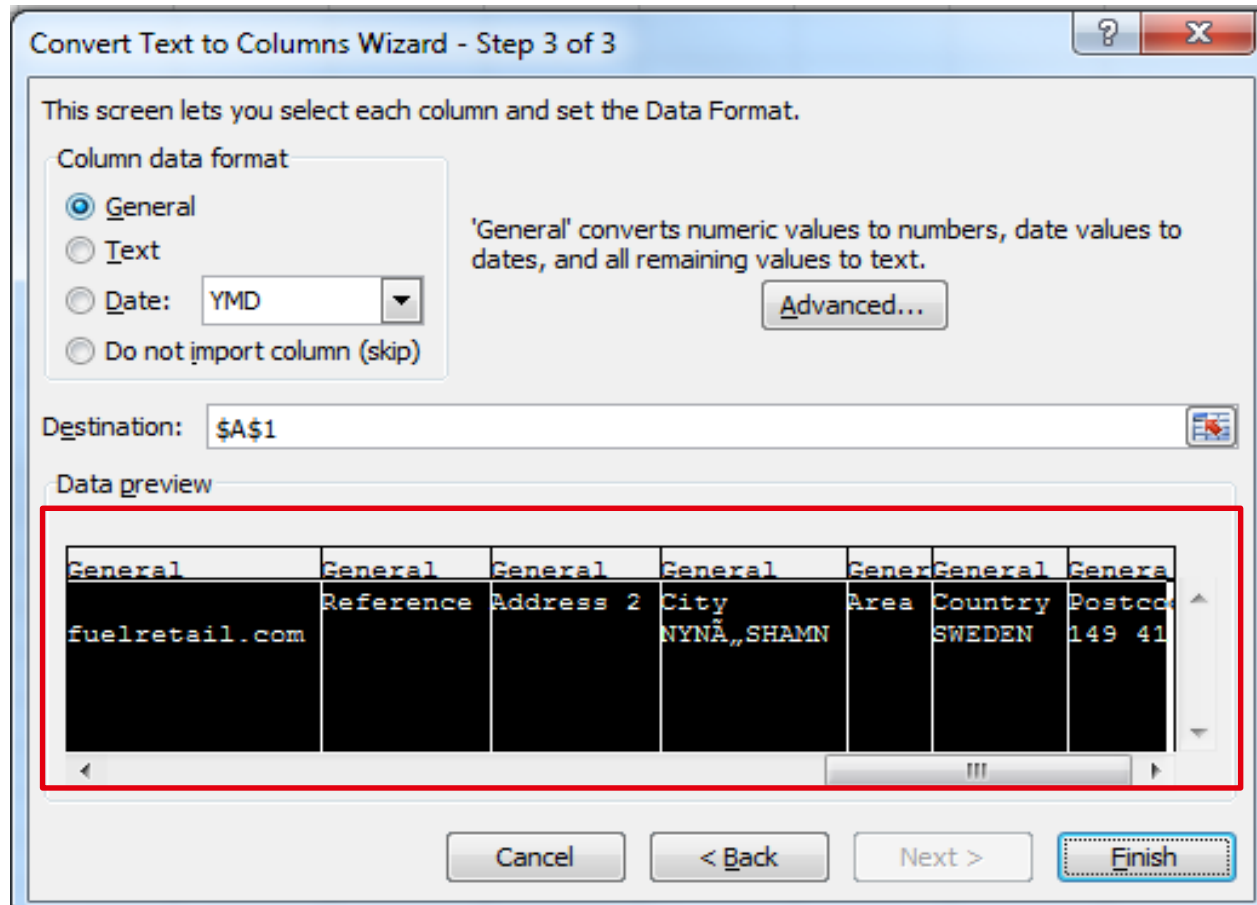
Convert Text to Columns Wizard - Step 3 of 3

?

X

This screen lets you select each column and set the Data Format.

Column data format

General

Text

Date: YMD

Do not import column (skip)

'General' converts numeric values to numbers, date values to dates, and all remaining values to text.

Advanced...

Destination: $A$1

Data preview

| General | General | General | General | Gener | General | Genera |
|---|---|---|---|---|---|---|
| | Reference | Address 2 | City | Area | Country | Postco |
| fuelretail.com | | | NYNÃ„SHAMN | | SWEDEN | 149 41 |

III

Cancel

< Back

Next >

Finish